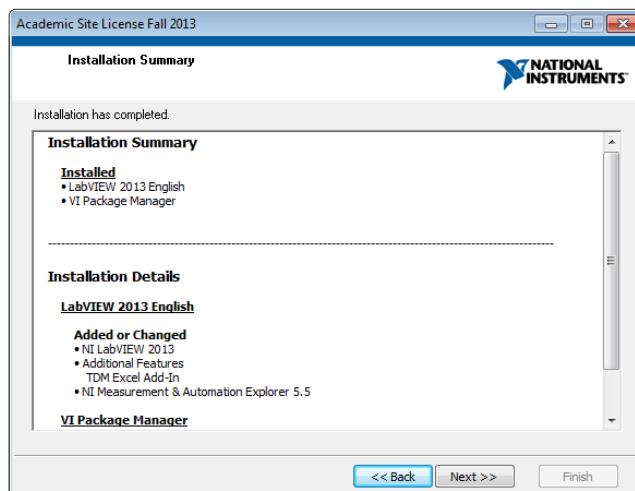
Academic Site License Fall 2013

Installation Summary

NATIONAL INSTRUMENTS

Installation has completed.

Installation Summary

Installed
• LabVIEW 2013 English
• VI Package Manager

----------------------------------------------------------------------------------------------------------

Installation Details

LabVIEW 2013 English

Added or Changed
• NI LabVIEW 2013
• Additional Features
TDM Excel Add-In
• NI Measurement & Automation Explorer 5.5

VI Package Manager

<< Back
Next >>
Finish